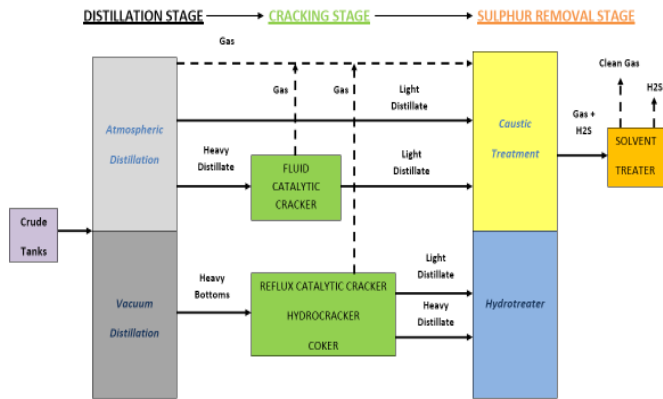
DISTILLATION STAGE → CRACKING STAGE → SULPHUR REMOVAL STAGE

Gas

Gas

Gas

Light Distillate

Clean Gas

H2S

Gas + H2S

Crude Tanks

Atmospheric Distillation

Heavy Distillate

FLUID CATALYTIC CRACKER

Light Distillate

Caustic Treatment

SOLVENT TREATER

Vacuum Distillation

Heavy Bottoms

REFLUX CATALYTIC CRACKER

HYDROCRACKER

COKER

Light Distillate

Heavy Distillate

Hydrotreater